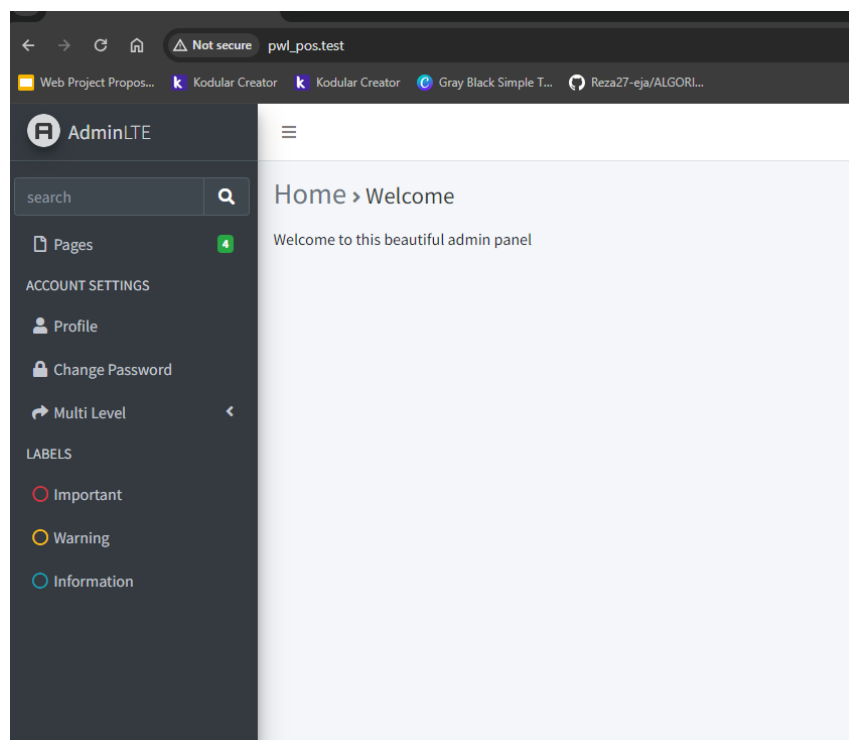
Not secure pwl_pos.test

Web Project Propos... Kodular Creator Kodular Creator Gray Black Simple T... Reza27-eja/ALGORI...

AdminLTE

search

Pages 4

ACCOUNT SETTINGS

Profile

Change Password

Multi Level

LABELS

Important

Warning

Information

Home › Welcome

Welcome to this beautiful admin panel